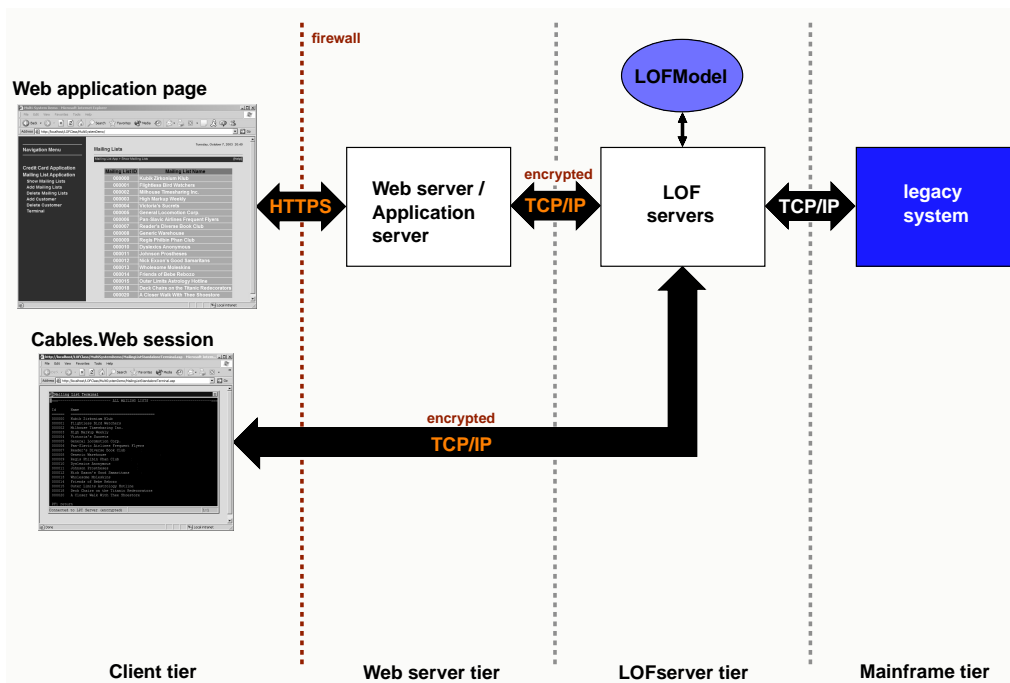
firewall

Web application page

Navigation Menu

Credit Card Application
Mailing List Application
Show Mailing Lists
Add Mailing Lists
Delete Mailing Lists
Add Customer
Delete Customer
Terminal

Mailing Lists

| Mailing List ID | Mailing List Name |
|---|---|
| 000000 | Hubik Zirkonium Klub |
| 000001 | Flightless Bird Watchers |
| 000002 | Milhouse Timesharing Inc. |
| 000003 | High Markup Weekly |
| 000004 | Victoria's Secrets |
| 000005 | General Locomotive Corp. |
| 000006 | Pan-Slavic Airlines Frequent Flyers |
| 000007 | Reader's Diverse Book Club |
| 000008 | Generic Warehouse |
| 000009 | Regis Philbin Phan Club |
| 000010 | Dyslexia Anonymous |
| 000011 | Johnson Prostheses |
| 000012 | Nick Ecoon's Good Samaritans |
| 000013 | Wholesome Molestine |
| 000014 | Friends of Bebe Rebozo |
| 000015 | Outer Limits Astrology Hotline |
| 000016 | Deck Chairs on the Titanic Redecorators |
| 000017 | A Closer Walk With Thee Shoulders |

HTTPS

Web server / Application server

encrypted
TCP/IP

LOFModel

LOF servers

TCP/IP

legacy system

Cables.Web session

Mailing List Terminal

encrypted
TCP/IP

Client tier

Web server tier

LOFserver tier

Mainframe tier